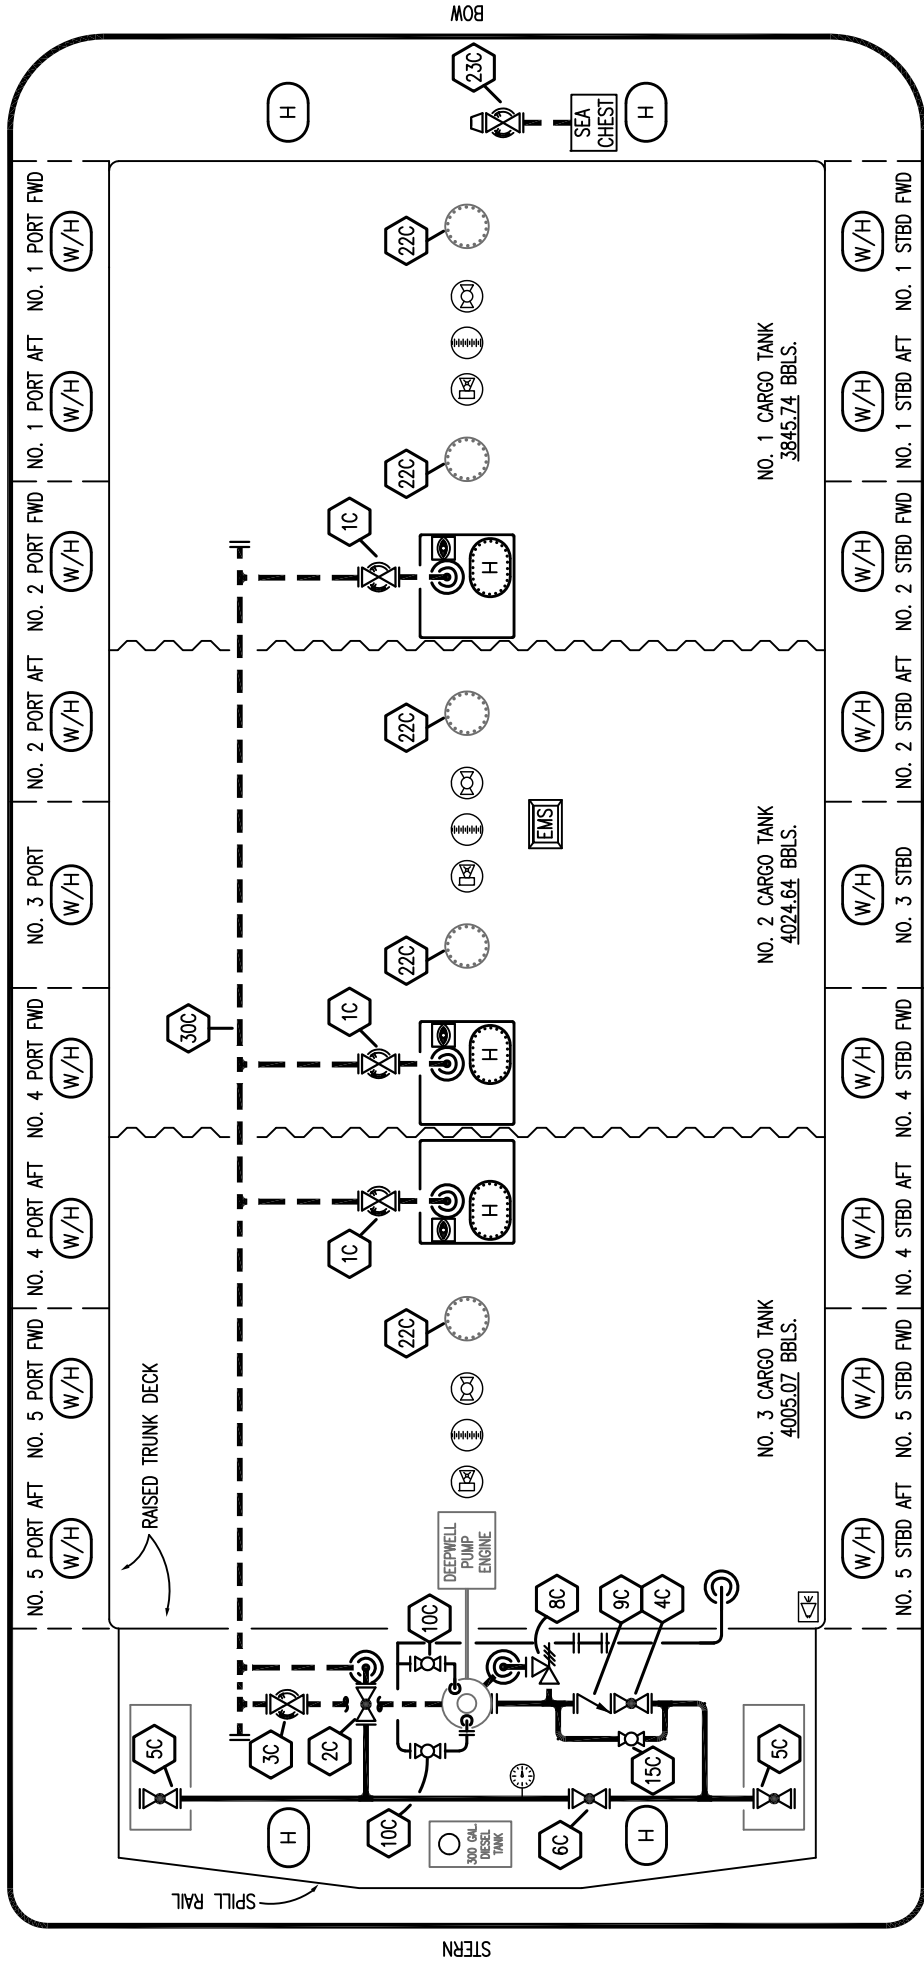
BOW

23C

SEA CHEST

H

H

NO. 1 PORT FWD W/H

NO. 1 PORT AFT W/H

NO. 2 PORT FWD W/H

NO. 2 PORT AFT W/H

NO. 3 PORT W/H

NO. 4 PORT FWD W/H

NO. 4 PORT AFT W/H

NO. 5 PORT FWD W/H

NO. 5 PORT AFT W/H

NO. 1 STBD FWD W/H

NO. 1 STBD AFT W/H

NO. 2 STBD FWD W/H

NO. 2 STBD AFT W/H

NO. 3 STBD W/H

NO. 4 STBD FWD W/H

NO. 4 STBD AFT W/H

NO. 5 STBD FWD W/H

NO. 5 STBD AFT W/H

22C

22C

NO. 1 CARGO TANK 3845.74 BBLS.

1C

H

22C

EMS

NO. 2 CARGO TANK 4024.64 BBLS.

22C

30C

1C

H

H

1C

22C

NO. 3 CARGO TANK 4005.07 BBLS.

RAISED TRUNK DECK

DEEPWELL PUMP ENGINE

10C

8C

9C

4C

5C

3C

2C

15C

5C

H

10C

300 GAL DIESEL TANK

6C

H

SPILL RAIL

STERN